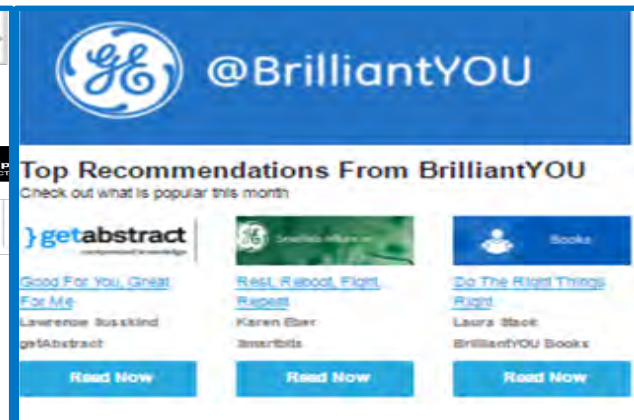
@BrilliantYOU

Top Recommendations From BrilliantYOU
Check out what is popular this month

getabstract
compressed knowledge

Good For You, Great For Me
Lawrence Susskind
getAbstract
Read Now

Rest, Reboot, Fight, Repeat
Karen Eber
Smartbits
Read Now

Books
Do The Right Things Right
Laura Stack
BrilliantYOU Books
Read Now